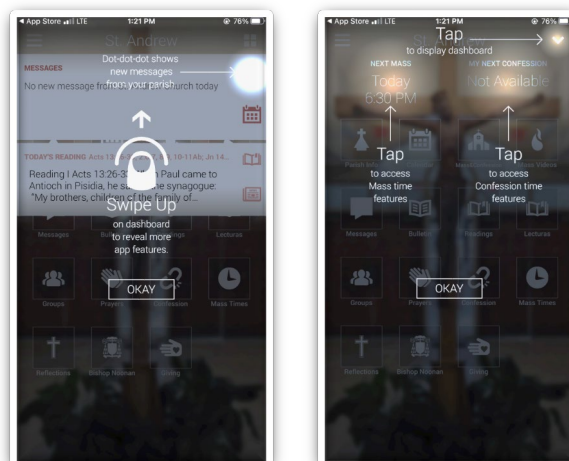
◀ App Store LTE 1:21 PM 76%

St. Andrew

MESSAGES

Dot-dot-dot shows new messages from your parish

No new message fro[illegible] church today

TODAY'S READING Acts 13:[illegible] 10-11Ab, Jn 14...

Reading I Acts 13:26-3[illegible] Paul came to Antioch in Pisidia, he sa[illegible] synagogue: "My brothers, children of the family of...

Swipe Up

on dashboard to reveal more app features.

Messages Bulle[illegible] Lectures

Groups Prayers Confession Mass Times

OKAY

Reflections Bishop Noonan Giving

◀ App Store LTE 1:21 PM 76%

Tap

to display dashboard

NEXT MASS

Today

6:30 PM

MY NEXT CONFESSION

Not Available

Tap

to access Mass time features

Tap

to access Confession time features

Parish Info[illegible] Videos

Messages Bulletin Readings Lectures

Groups Prayers Confession Mass Times

OKAY

Reflections Bishop Noonan Giving